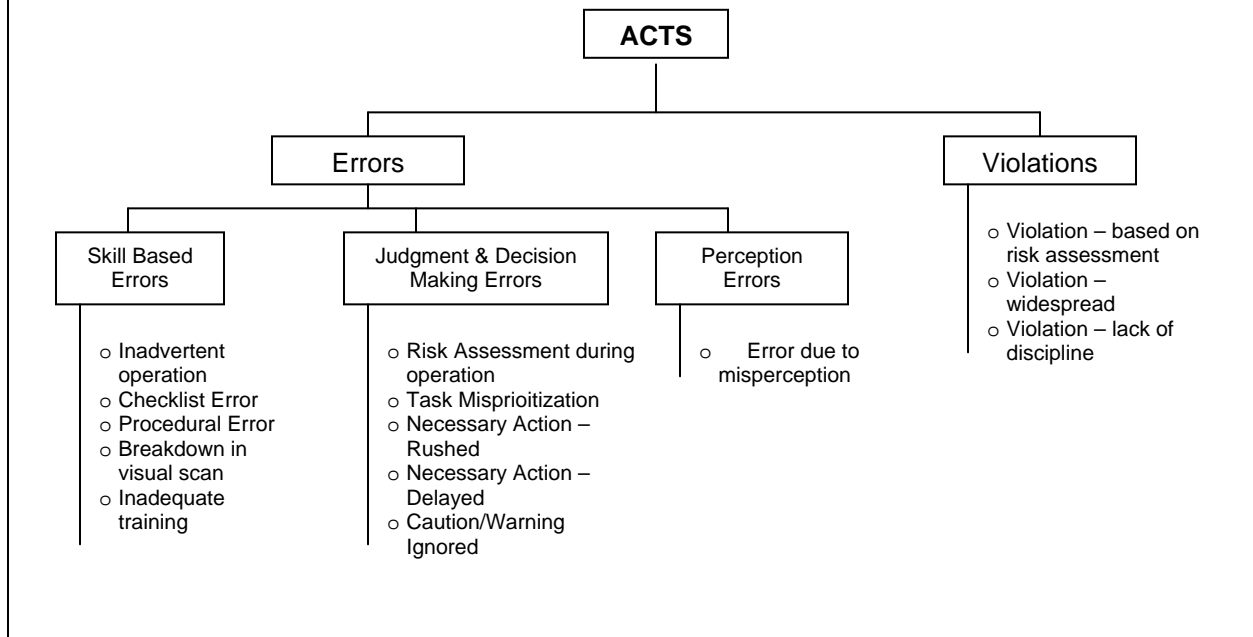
ACTS

Errors

Violations

Skill Based Errors

Judgment & Decision Making Errors

Perception Errors

- Inadvertent operation
- Checklist Error
- Procedural Error
- Breakdown in visual scan
- Inadequate training

- Risk Assessment during operation
- Task Misprioitization
- Necessary Action – Rushed
- Necessary Action – Delayed
- Caution/Warning Ignored

- Error due to misperception

- Violation – based on risk assessment
- Violation – widespread
- Violation – lack of discipline